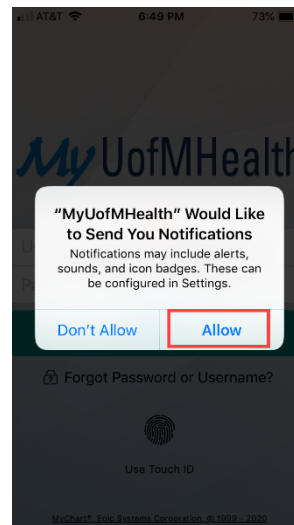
AT&T 6:49 PM 73%

MyUofMHealth

"MyUofMHealth" Would Like to Send You Notifications

Notifications may include alerts, sounds, and icon badges. These can be configured in Settings.

Don't Allow

Allow

Forgot Password or Username?

Use Touch ID

MyChart®, Epic Systems Corporation, © 1999 - 2020